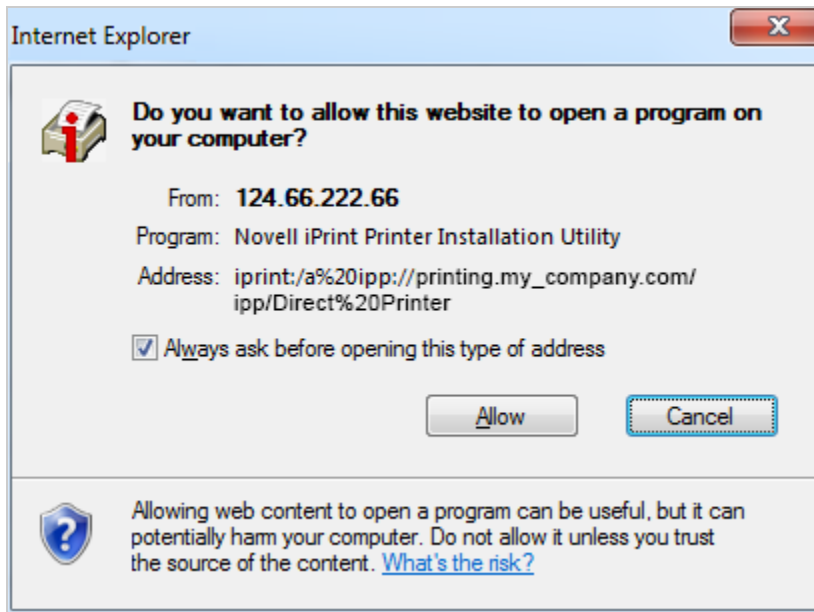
Internet Explorer

X

Do you want to allow this website to open a program on your computer?

From: 124.66.222.66

Program: Novell iPrint Printer Installation Utility

Address: iprint:/a%20ipp://printing.my_company.com/ipp/Direct%20Printer

Always ask before opening this type of address

Allow

Cancel

Allowing web content to open a program can be useful, but it can potentially harm your computer. Do not allow it unless you trust the source of the content. What's the risk?